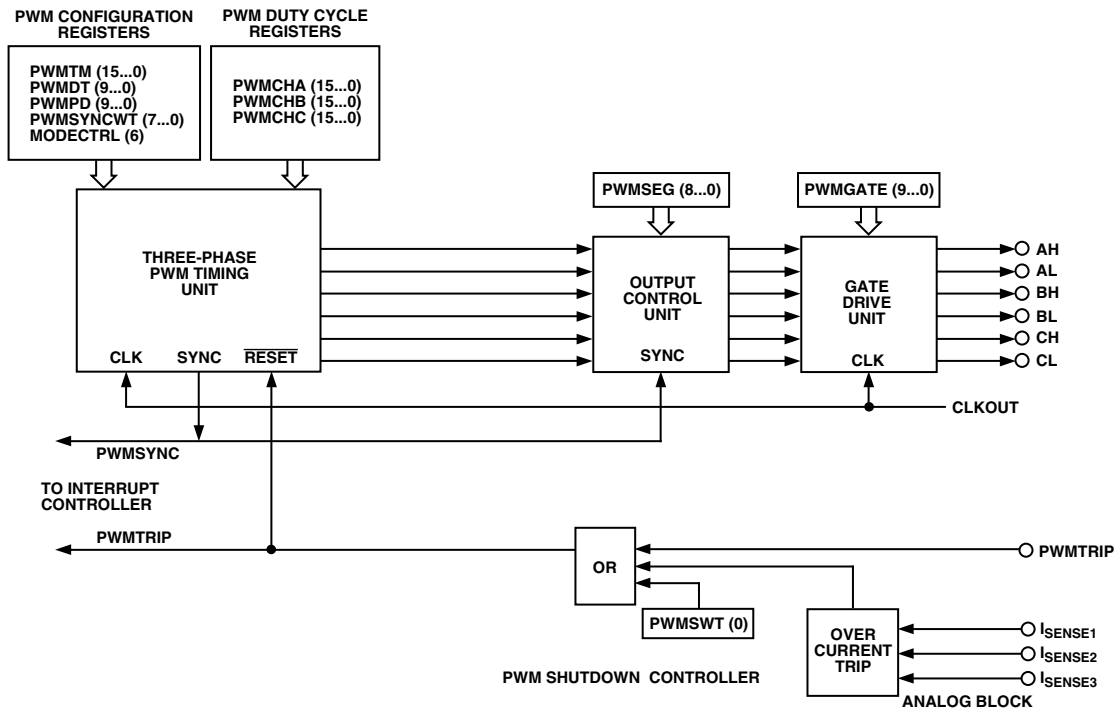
PWM CONFIGURATION REGISTERS

PWMTM (15...0)
PWMDT (9...0)
PWMPD (9...0)
PWMSYNCWT (7...0)
MODECTRL (6)

PWM DUTY CYCLE REGISTERS

PWMCHA (15...0)
PWMCHB (15...0)
PWMCHC (15...0)

PWMSEG (8...0)

PWMGATE (9...0)

THREE-PHASE PWM TIMING UNIT

CLK SYNC $\overline{RESET}$

OUTPUT CONTROL UNIT

SYNC

GATE DRIVE UNIT

CLK

AH
AL
BH
BL
CH
CL

CLKOUT

PWMSYNC

TO INTERRUPT CONTROLLER

PWMTRIP

OR

PWMTRIP

PWMSWT (0)

OVER CURRENT TRIP

$I_{SENSE1}$
$I_{SENSE2}$
$I_{SENSE3}$

PWM SHUTDOWN CONTROLLER

ANALOG BLOCK